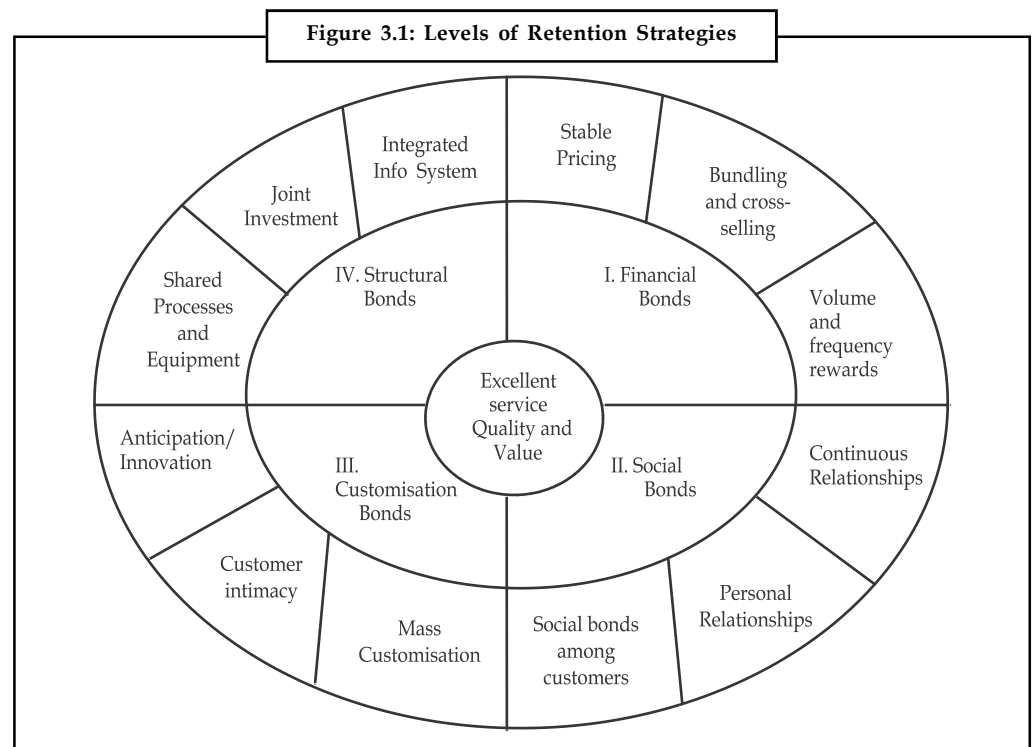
Figure 3.1: Levels of Retention Strategies

Integrated Info System

Stable Pricing

Joint Investment

Bundling and cross-selling

Shared Processes and Equipment

IV. Structural Bonds

I. Financial Bonds

Volume and frequency rewards

Excellent service Quality and Value

Anticipation/ Innovation

III. Customisation Bonds

II. Social Bonds

Continuous Relationships

Customer intimacy

Mass Customisation

Social bonds among customers

Personal Relationships